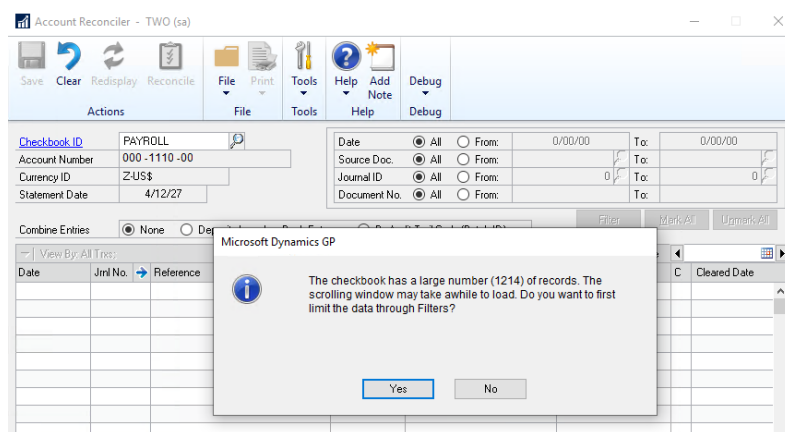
Account Reconciler - TWO (sa)

Save Clear Redisplay Reconcile
Actions
File Print
File
Tools
Tools
Help Add Note
Help
Debug
Debug

Checkbook ID PAYROLL
Account Number 000 -1110 -00
Currency ID Z-US$
Statement Date 4/12/27

Date All From: 0/00/00 To: 0/00/00
Source Doc. All From: To:
Journal ID All From: 0 To: 0
Document No. All From: To:

Combine Entries None Dep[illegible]
Filter Mark All Unmark All

View By: All Trxs
Date Jrnl No. Reference C Cleared Date

Microsoft Dynamics GP

The checkbook has a large number (1214) of records. The scrolling window may take awhile to load. Do you want to first limit the data through Filters?

Yes No